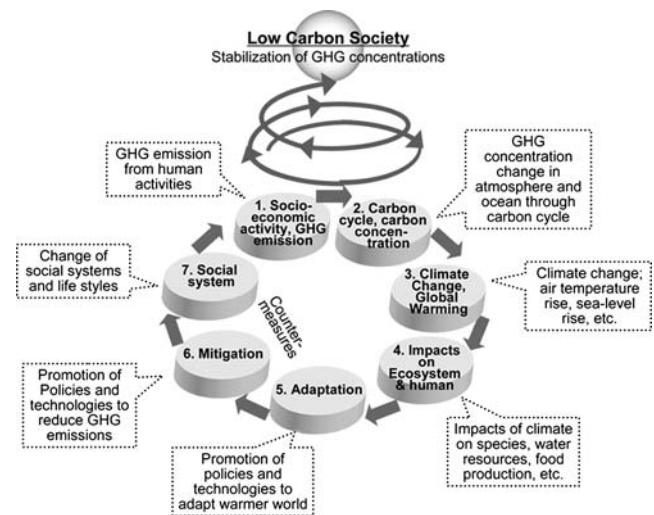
Low Carbon Society
Stabilization of GHG concentrations

GHG emission from human activities

1. Socio-economic activity, GHG emission

2. Carbon cycle, carbon concentration

GHG concentration change in atmosphere and ocean through carbon cycle

Change of social systems and life styles

7. Social system

Counter-measures

3. Climate Change, Global Warming

Climate change; air temperature rise, sea-level rise, etc.

6. Mitigation

4. Impacts on Ecosystem & human

Promotion of Policies and technologies to reduce GHG emissions

5. Adaptation

Impacts of climate on species, water resources, food production, etc.

Promotion of policies and technologies to adapt warmer world